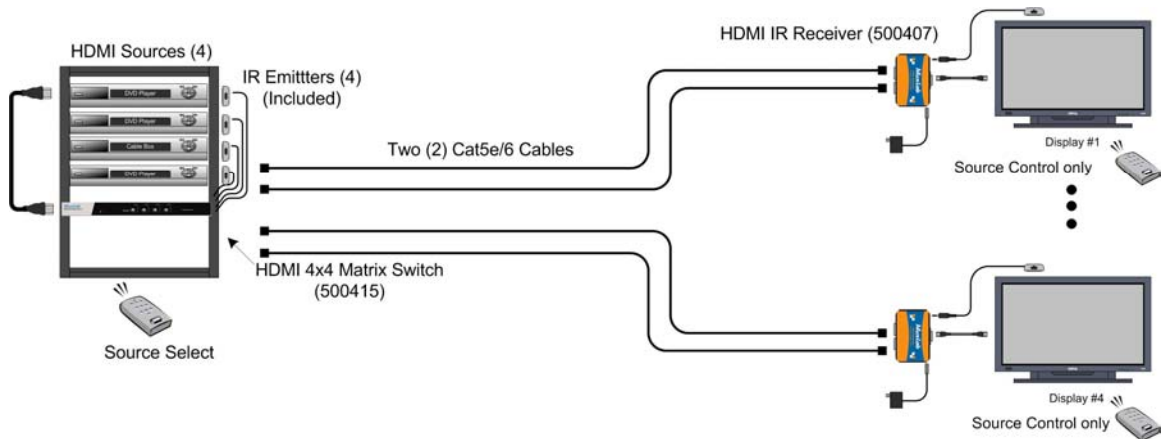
HDMI Sources (4)

DVD Player

DVD Player

Cable Box

DVD Player

IR Emittters (4)
(Included)

HDMI IR Receiver (500407)

Two (2) Cat5e/6 Cables

Display #1

Source Control only

HDMI 4x4 Matrix Switch
(500415)

Source Select

Display #4

Source Control only